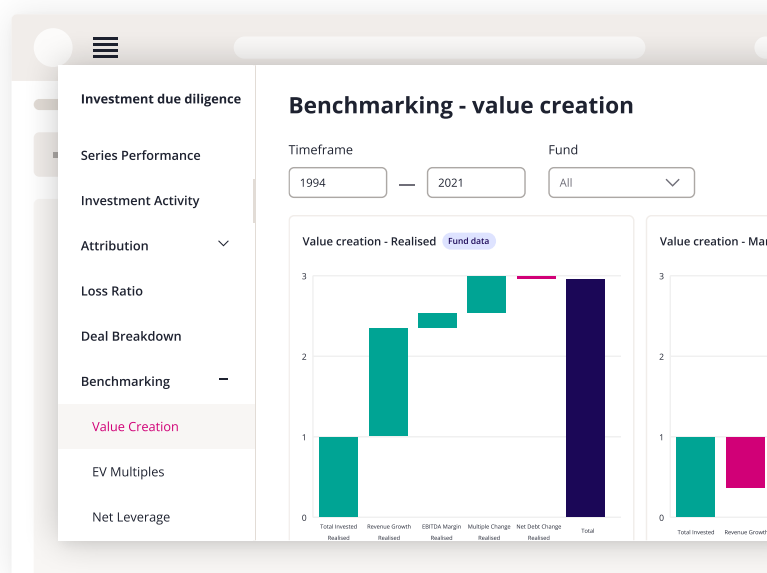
Investment due diligence

Series Performance

Investment Activity

Attribution

Loss Ratio

Deal Breakdown

Benchmarking

Value Creation

EV Multiples

Net Leverage

Benchmarking - value creation

Timeframe

1994 — 2021

Fund

All

Value creation - Realised Fund data

3
2
1
0

Total Invested Realised
Revenue Growth Realised
EBITDA Margin Realised
Multiple Change Realised
Net Debt Change Realised
Total

Value creation - Ma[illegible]

3
2
1
0

Total Invested
Revenue Growth